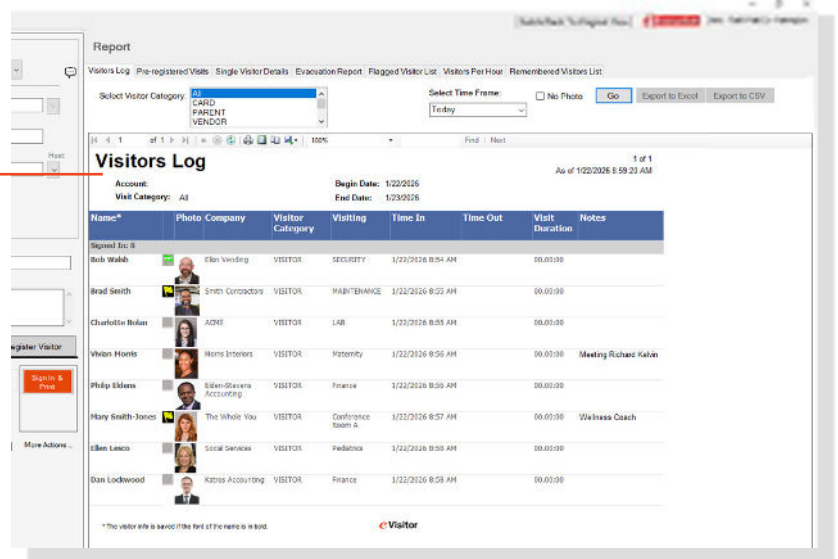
Report

Visitors Log | Pre-registered Visits | Single Visitor Details | Evacuation Report | Flagged Visitor List | Visitors Per Hour | Remembered Visitors List

Select Visitor Category: All CARD PARENT VENDOR

Select Time Frame: Today

No Photo

Go

Export to Excel

Export to CSV

1 of 1 | 100% | Find | Next

Visitors Log

1 of 1
As of 1/22/2026 8:59:20 AM

Account:
Visit Category: All

Begin Date: 1/22/2026
End Date: 1/23/2026

| Name* | Photo | Company | Visitor Category | Visiting | Time In | Time Out | Visit Duration | Notes |
|---|---|---|---|---|---|---|---|---|
| Signed In: 8 | | | | | | | | |
| Bob Walsh | | Elon Vending | VISITOR | SECURITY | 1/22/2026 8:54 AM | | 00:00:00 | |
| Brad Smith | | Smith Contractors | VISITOR | MAINTENANCE | 1/22/2026 8:55 AM | | 00:00:00 | |
| Charlotte Bolan | | ACME | VISITOR | LAB | 1/22/2026 8:55 AM | | 00:00:00 | |
| Vivian Morris | | Morris Interiors | VISITOR | Maternity | 1/22/2026 8:56 AM | | 00:00:00 | Meeting Richard Kelvin |
| Philip Eldens | | Elden-Stevens Accounting | VISITOR | Finance | 1/22/2026 8:56 AM | | 00:00:00 | |
| Mary Smith-Jones | | The Whole You | VISITOR | Conference Room A | 1/22/2026 8:57 AM | | 00:00:00 | Wellness Coach |
| Ellen Lesco | | Social Services | VISITOR | Pediatrics | 1/22/2026 8:58 AM | | 00:00:00 | |
| Dan Lockwood | | Katros Accounting | VISITOR | Finance | 1/22/2026 8:58 AM | | 00:00:00 | |

* This visitor info is saved if the font of the name is in bold.

eVisitor

Host

egister Visitor

Sign In & Print

More Actions...